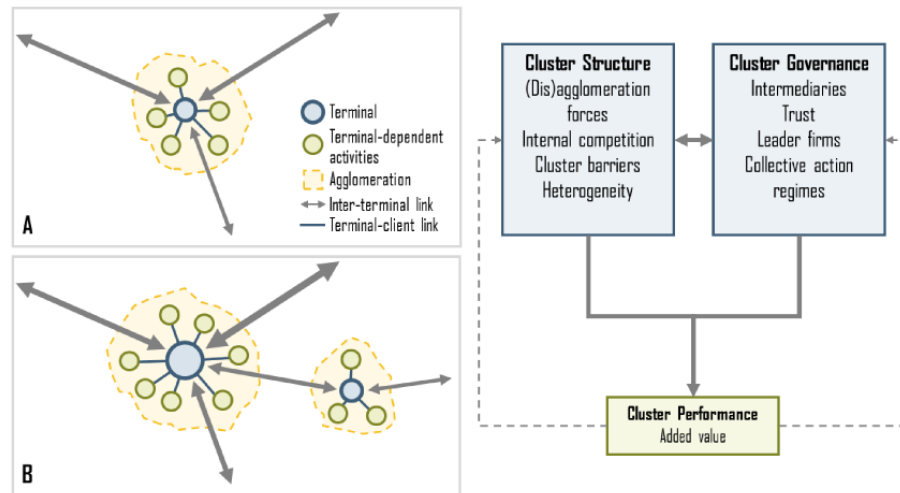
Terminal

Terminal-dependent activities

Agglomeration

Inter-terminal link

Terminal-client link

A

B

Cluster Structure
(Dis)agglomeration forces
Internal competition
Cluster barriers
Heterogeneity

Cluster Governance
Intermediaries
Trust
Leader firms
Collective action regimes

Cluster Performance
Added value